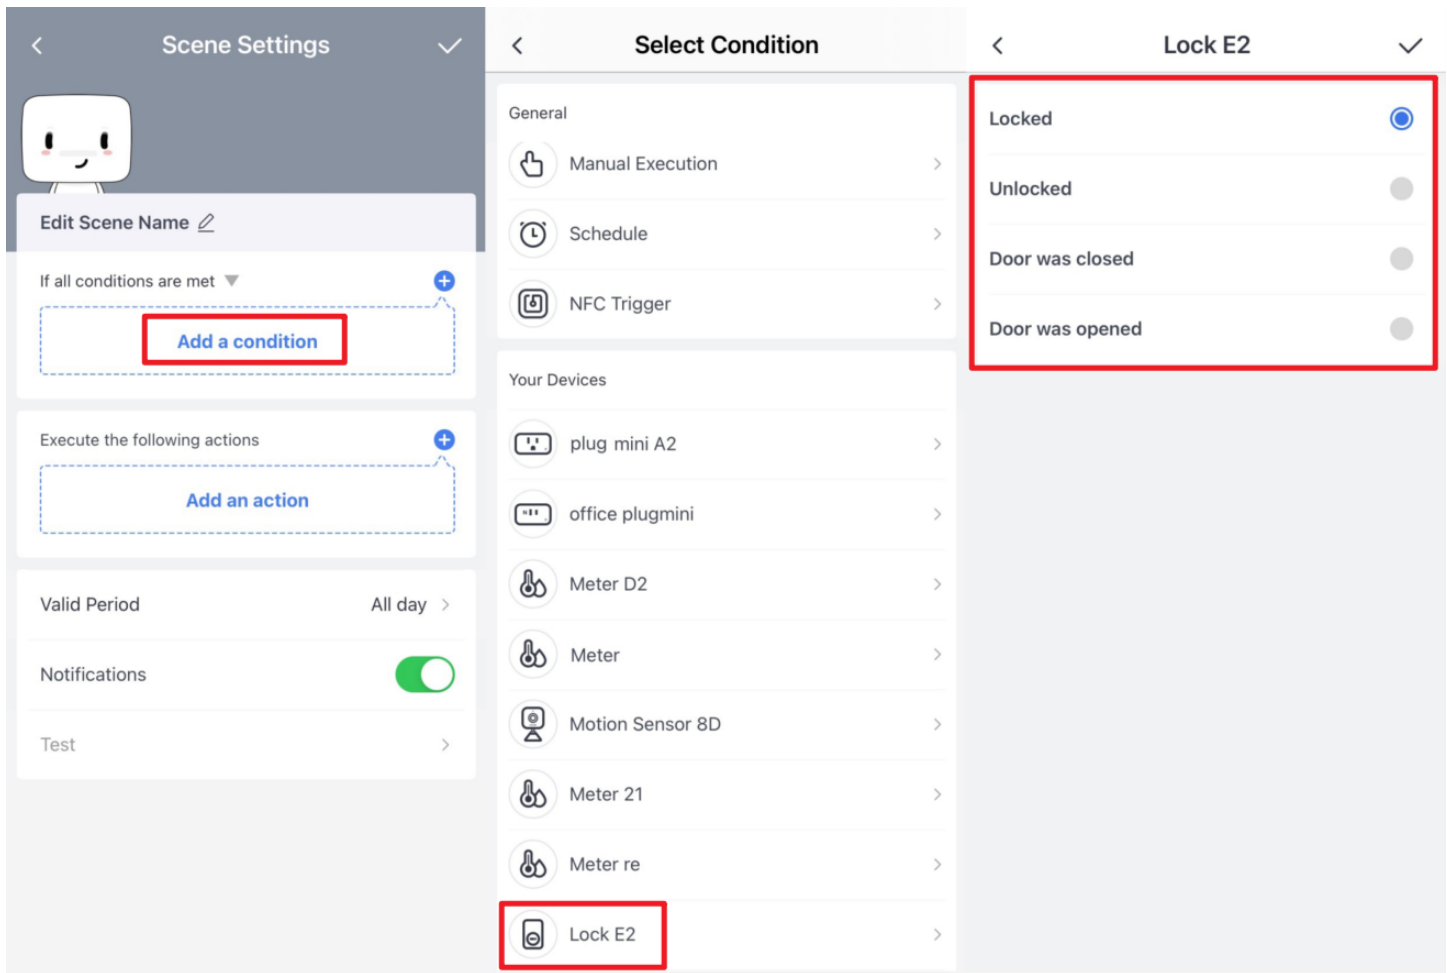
Scene Settings

Edit Scene Name

If all conditions are met

Add a condition

Execute the following actions

Add an action

Valid Period All day

Notifications

Test

Select Condition

General

Manual Execution

Schedule

NFC Trigger

Your Devices

plug mini A2

office plugmini

Meter D2

Meter

Motion Sensor 8D

Meter 21

Meter re

Lock E2

Lock E2

Locked

Unlocked

Door was closed

Door was opened